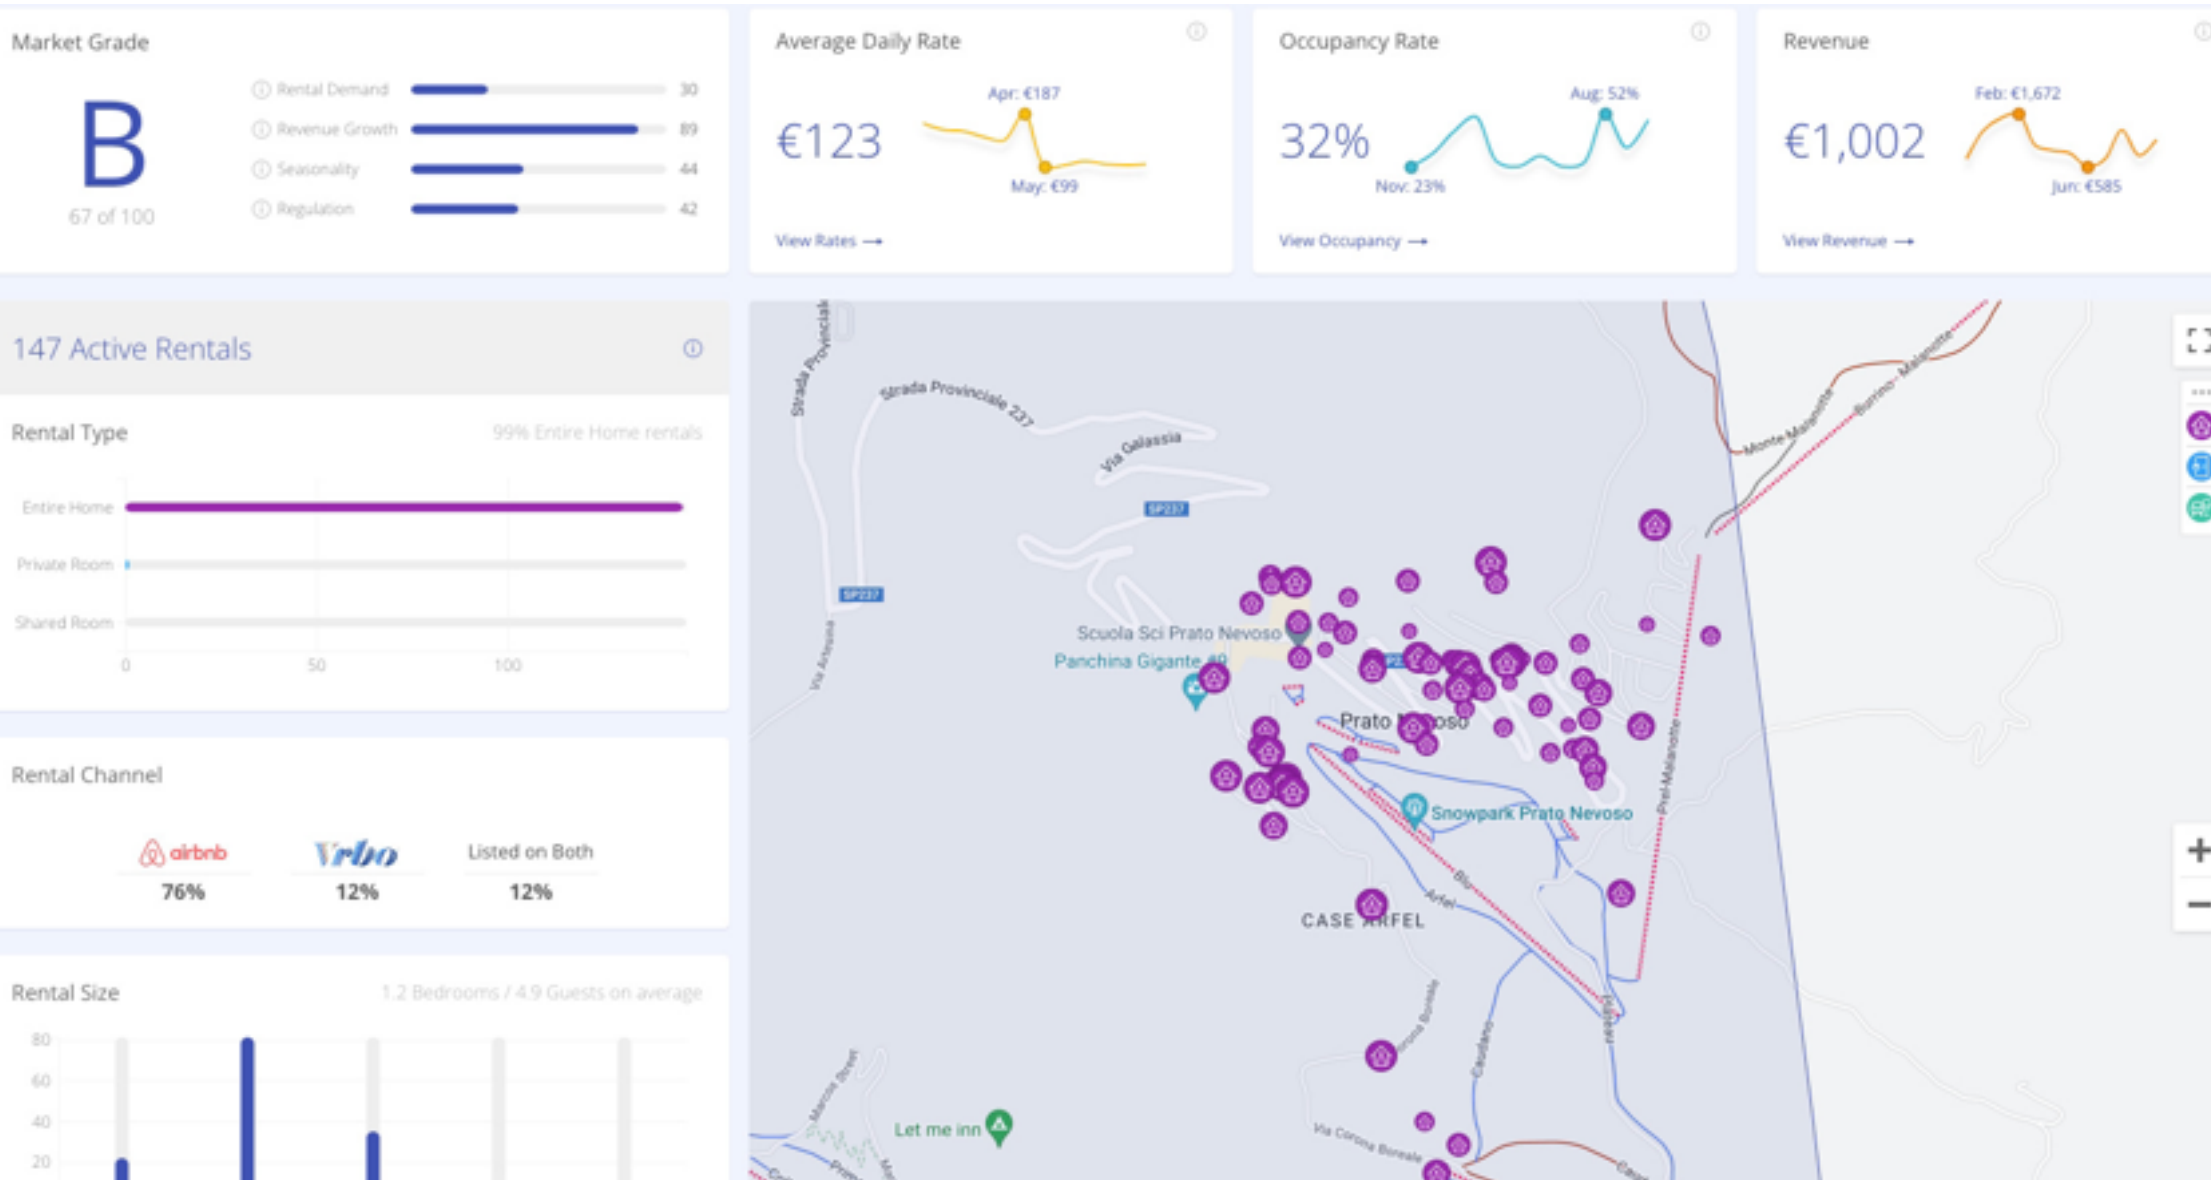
Market Grade

B
67 of 100

Rental Demand 30
Revenue Growth 89
Seasonality 44
Regulation 42

Average Daily Rate
€123
Apr: €187
May: €99
View Rates →

Occupancy Rate
32%
Aug: 52%
Nov: 23%
View Occupancy →

Revenue
€1,002
Feb: €1,672
Jun: €585
View Revenue →

147 Active Rentals

Rental Type
99% Entire Home rentals
Entire Home
Private Room
Shared Room
0 50 100

Rental Channel
airbnb 76%
Vrbo 12%
Listed on Both 12%

Rental Size
1.2 Bedrooms / 4.9 Guests on average
80
60
40
20

Strada Provinciale
Strada Provinciale 237
Via Galassia
SP237
SP237
Via Artemia
Scuola Sci Prato Nevoso
Panchina Gigante #9
Prato Nevoso
Snowpark Prato Nevoso
CASE ARFEL
Blu
Arfel
Monte Malanotte
Burrino - Malanotte
Prel-Malanotte
Corona Boreale
Caudano
Via Corona Boreale
Let me inn
+
−